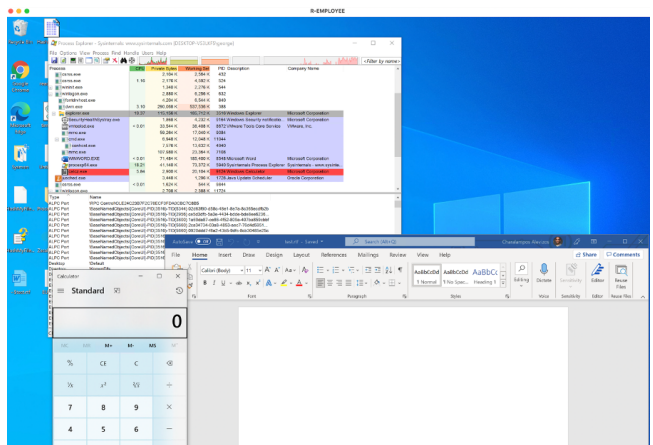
R-EMPLOYEE

Process Explorer - Sysinternals: www.sysinternals.com [DESKTOP-VCLKF\georgia]

File Options View Process Find Handle Users Help

<Filter by name>

| Process | CPU | Private Bytes | Working Set | PID | Description | Company Name |
|---|---|---|---|---|---|---|
| csrss.exe | | 2,104 K | 2,564 K | 432 | | |
| csrss.exe | 1.16 | 2,176 K | 4,352 K | 524 | | |
| winlogon.exe | | 2,416 K | 6,364 K | 632 | | |
| fontdrvhost.exe | | 4,200 K | 6,544 K | 840 | | |
| dwm.exe | 3.10 | 290,008 K | 537,336 K | 368 | | |
| explorer.exe | 10.37 | 110,108 K | 160,712 K | 3016 | Windows Explorer | Microsoft Corporation |
| SecurityHealthSystray.exe | | 1,868 K | 8,232 K | 5164 | Windows Security notificatio... | Microsoft Corporation |
| vmtoolsd.exe | < 0.01 | 30,308 K | 34,456 K | 5972 | VMware Tools Core Service | VMware, Inc. |
| cmd.exe | | 2,876 K | 3,260 K | | | |
| notepad.exe | | 7,576 K | 13,632 K | 4948 | | |
| WINWORD.EXE | < 0.01 | 71,436 K | 168,468 K | 5348 | Microsoft Word | Microsoft Corporation |
| procexp64.exe | 18.21 | 41,148 K | 73,372 K | 5948 | Sysinternals Process Explorer | Sysinternals - www.sysinter... |
| calc.exe | 3.84 | 2,608 K | 20,184 K | 3124 | Windows Calculator | Microsoft Corporation |
| jusched.exe | | 3,448 K | 1,296 K | 1728 | Java Update Scheduler | Oracle Corporation |

Type | Name
ALPC Port
Desktop | \Default

Calculator
Standard
0
MC MR M+ M- MS
% CE C ⌫
¹⁄ₓ x² ²√x ÷
7 8 9 ×
4 5 6 −

AutoSave Off test.rtf - Saved Search (Alt+Q) Charalampos Alexiou
File Home Insert Draw Design Layout References Mailings Review View Help Share Comments
Calibri (Body) 11 Paste Clipboard Font Paragraph AaBbCcDd 1 Normal AaBbCcDd 1 No Spac... AaBbCc Heading 1 Styles Editing Dictate Voice Sensitivity Editor Reuse Files